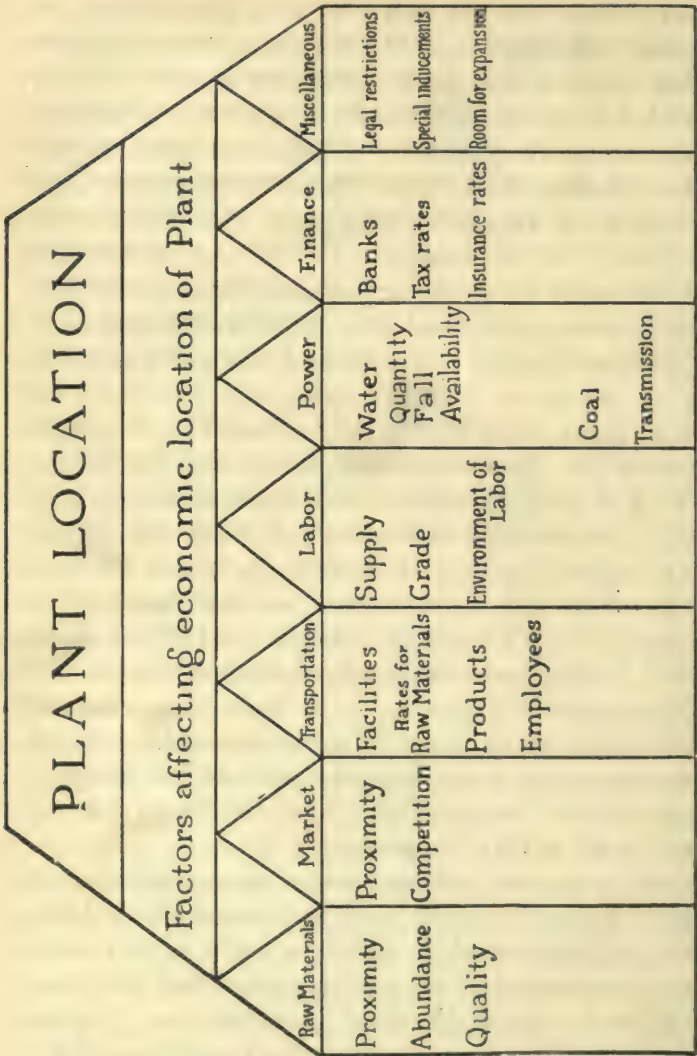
PLANT LOCATION

Factors affecting economic location of Plant

| Raw Materials | Market | Transportation | Labor | Power | Finance | Miscellaneous |
|---|---|---|---|---|---|---|
| Proximity<br>Abundance<br>Quality | Proximity<br>Competition | Facilities<br>Rates for Raw Materials<br>Products<br>Employees | Supply<br>Grade<br>Environment of Labor | Water<br>Quantity<br>Fall<br>Availability<br>Coal<br>Transmission | Banks<br>Tax rates<br>Insurance rates | Legal restrictions<br>Special inducements<br>Room for expansion |